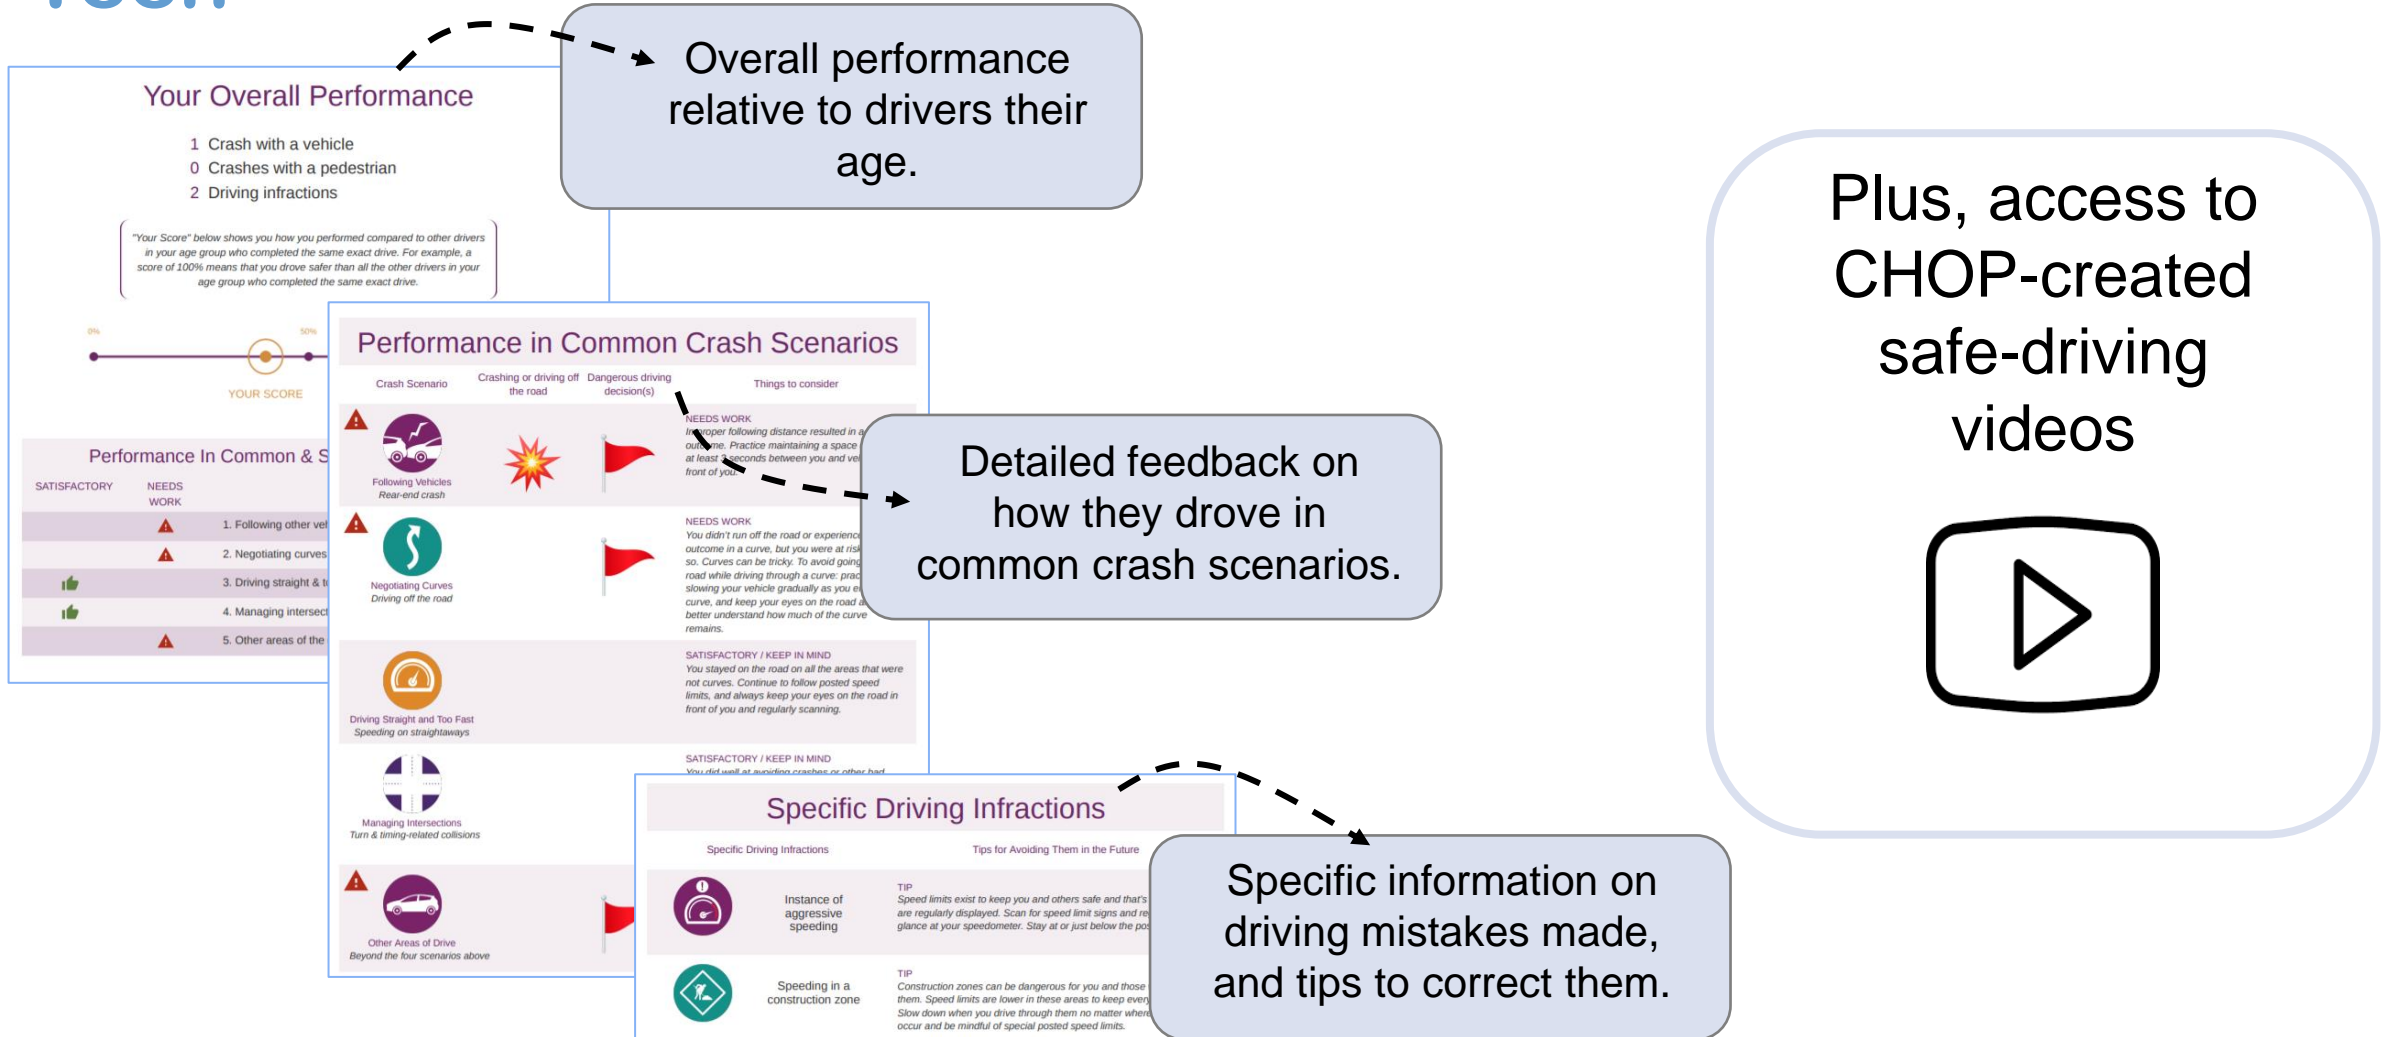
Your Overall Performance

1 Crash with a vehicle
0 Crashes with a pedestrian
2 Driving infractions

"Your Score" below shows you how you performed compared to other drivers in your age group who completed the same exact drive. For example, a score of 100% means that you drove safer than all the other drivers in your age group who completed the same exact drive.

0%
50%
YOUR SCORE

Performance In Common & S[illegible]

SATISFACTORY NEEDS WORK

1. Following other ve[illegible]
2. Negotiating curves
3. Driving straight & t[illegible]
4. Managing intersect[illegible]
5. Other areas of the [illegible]

Overall performance relative to drivers their age.

Performance in Common Crash Scenarios

Crash Scenario | Crashing or driving off the road | Dangerous driving decision(s) | Things to consider

Following Vehicles
Rear-end crash

NEEDS WORK
Improper following distance resulted in a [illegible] outcome. Practice maintaining a space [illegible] at least 3 seconds between you and ve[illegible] front of you.

Negotiating Curves
Driving off the road

NEEDS WORK
You didn't run off the road or experienc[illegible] outcome in a curve, but you were at ris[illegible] so. Curves can be tricky. To avoid going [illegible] road while driving through a curve: prac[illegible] slowing your vehicle gradually as you e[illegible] curve, and keep your eyes on the road a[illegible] better understand how much of the curve remains.

Driving Straight and Too Fast
Speeding on straightaways

SATISFACTORY / KEEP IN MIND
You stayed on the road on all the areas that were not curves. Continue to follow posted speed limits, and always keep your eyes on the road in front of you and regularly scanning.

Managing Intersections
Turn & timing-related collisions

SATISFACTORY / KEEP IN MIND
You did well at avoiding crashes or other bad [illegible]

Other Areas of Drive
Beyond the four scenarios above

Detailed feedback on how they drove in common crash scenarios.

Specific Driving Infractions

Specific Driving Infractions | Tips for Avoiding Them in the Future

Instance of aggressive speeding
TIP
Speed limits exist to keep you and others safe and that's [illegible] are regularly displayed. Scan for speed limit signs and re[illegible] glance at your speedometer. Stay at or just below the po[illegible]

Speeding in a construction zone
TIP
Construction zones can be dangerous for you and those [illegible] them. Speed limits are lower in these areas to keep every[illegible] Slow down when you drive through them no matter wher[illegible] occur and be mindful of special posted speed limits.

Specific information on driving mistakes made, and tips to correct them.

Plus, access to CHOP-created safe-driving videos